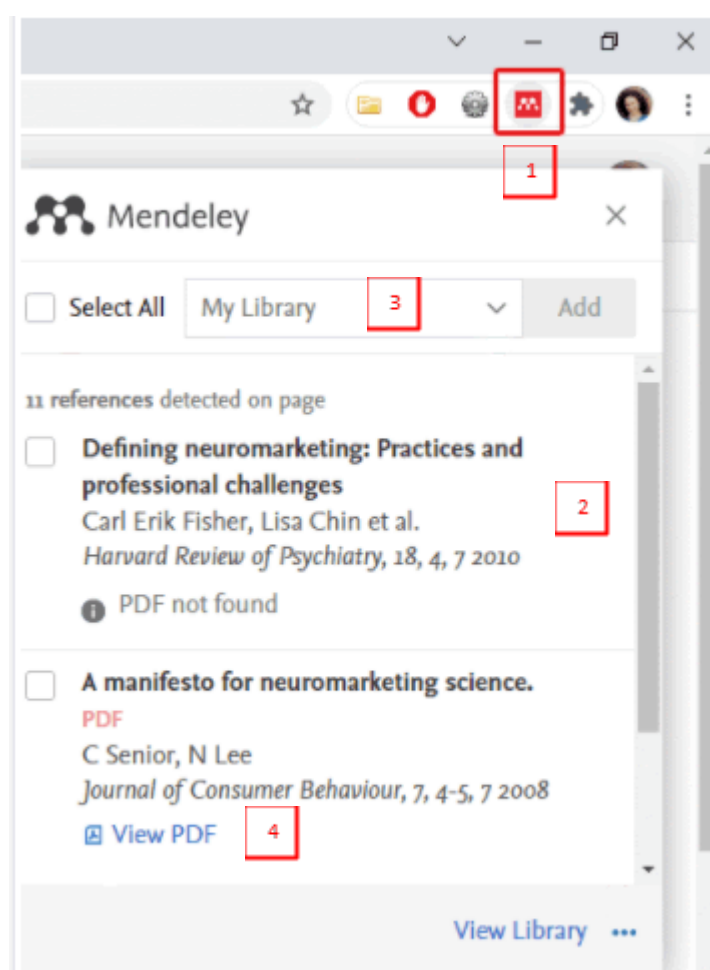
1

Mendeley

Select All

My Library

3

Add

11 references detected on page

Defining neuromarketing: Practices and professional challenges

Carl Erik Fisher, Lisa Chin et al.

*Harvard Review of Psychiatry, 18, 4, 7 2010*

2

PDF not found

A manifesto for neuromarketing science.

PDF

C Senior, N Lee

*Journal of Consumer Behaviour, 7, 4-5, 7 2008*

View PDF

4

View Library